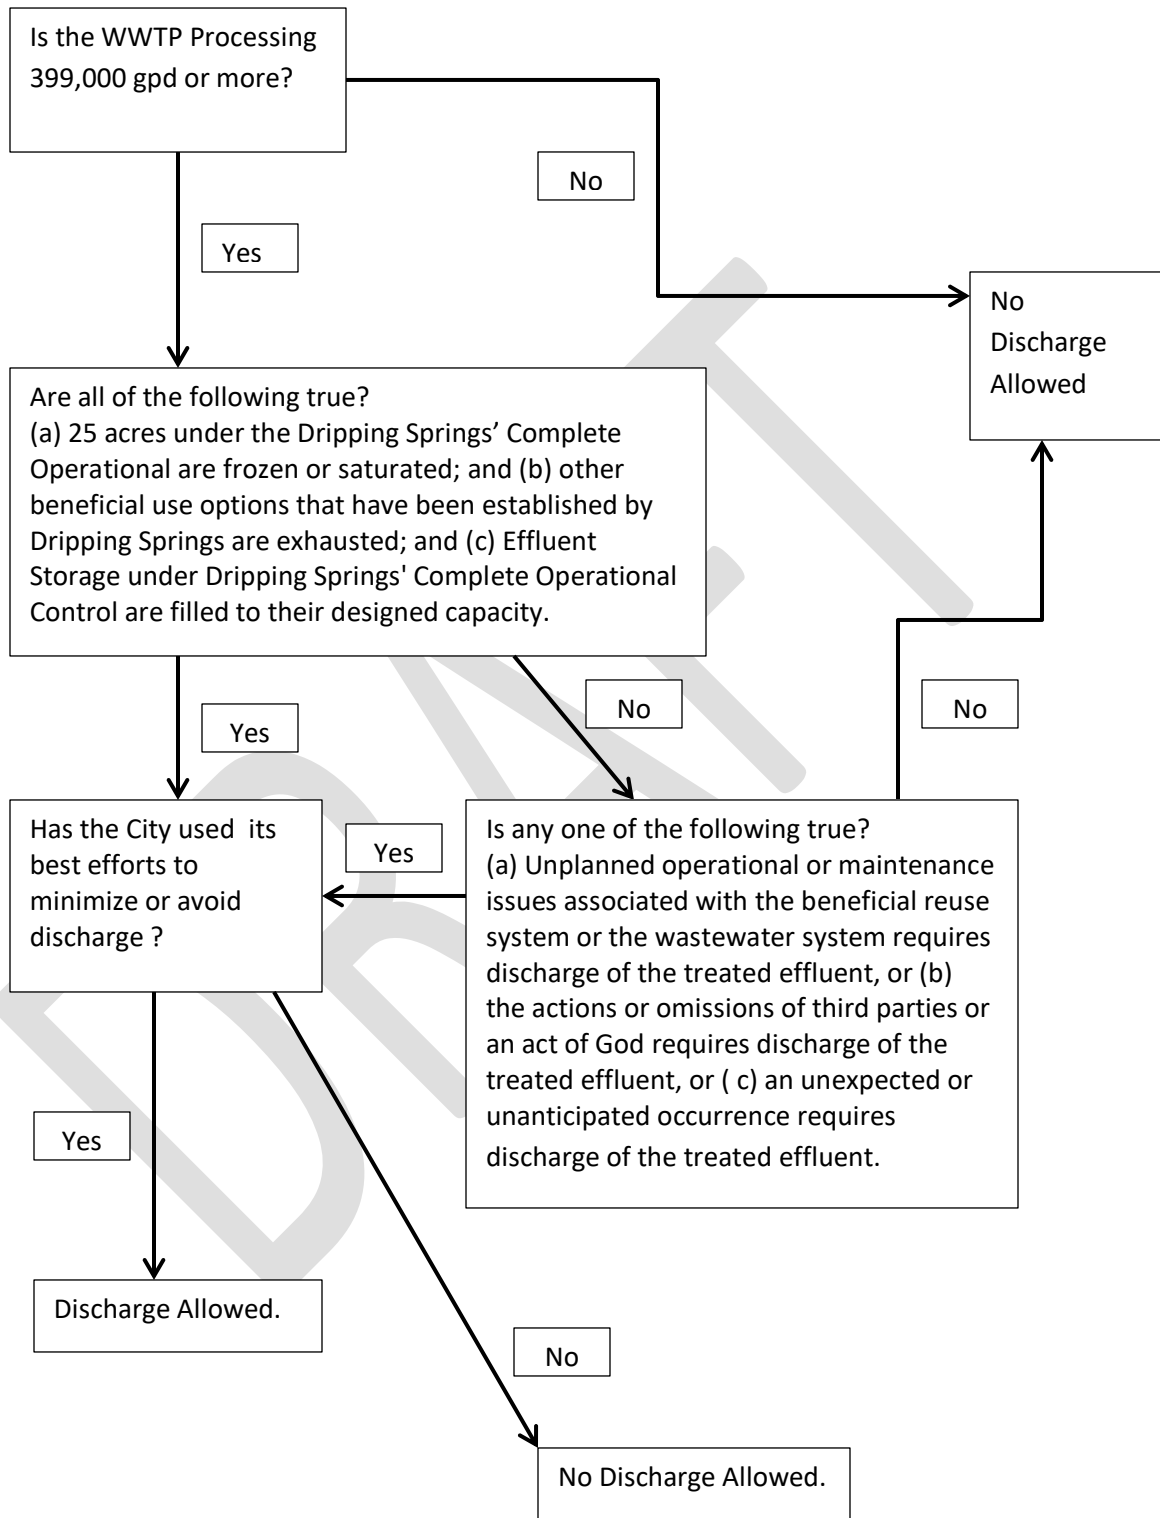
Is the WWTP Processing 399,000 gpd or more?

No

Yes

No Discharge Allowed

Are all of the following true?
(a) 25 acres under the Dripping Springs' Complete Operational are frozen or saturated; and (b) other beneficial use options that have been established by Dripping Springs are exhausted; and (c) Effluent Storage under Dripping Springs' Complete Operational Control are filled to their designed capacity.

Yes

No

No

Has the City used its best efforts to minimize or avoid discharge ?

Yes

Is any one of the following true?
(a) Unplanned operational or maintenance issues associated with the beneficial reuse system or the wastewater system requires discharge of the treated effluent, or (b) the actions or omissions of third parties or an act of God requires discharge of the treated effluent, or ( c) an unexpected or unanticipated occurrence requires discharge of the treated effluent.

Yes

Discharge Allowed.

No

No Discharge Allowed.

DRAFT